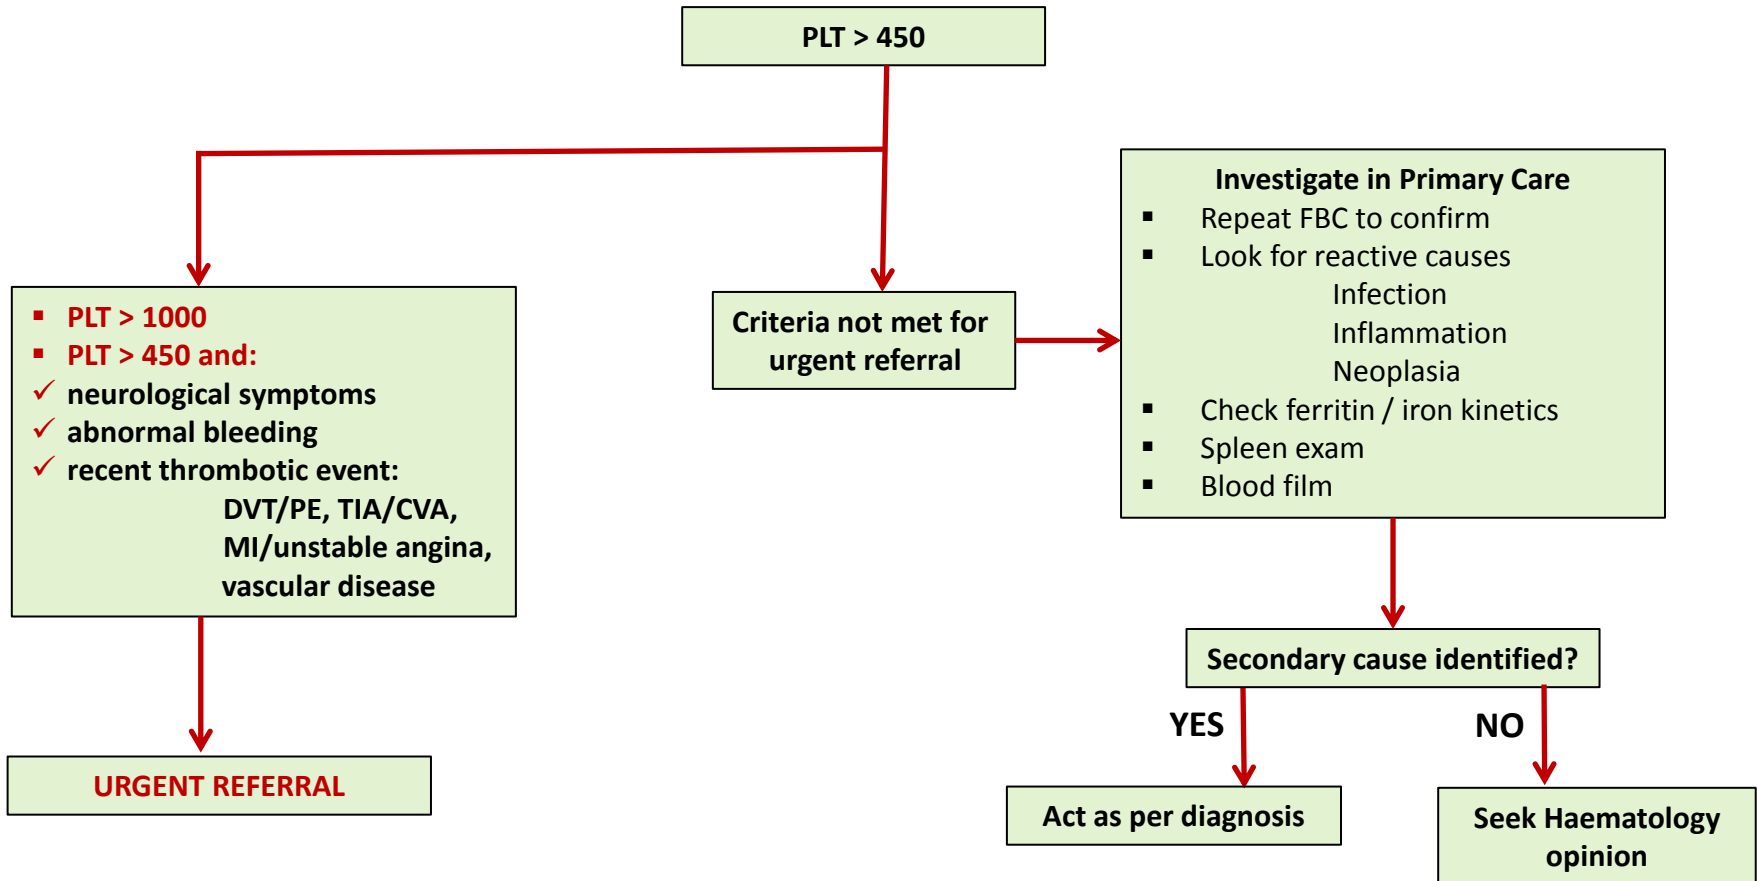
PLT > 450

- PLT > 1000
- PLT > 450 and:
✓ neurological symptoms
✓ abnormal bleeding
✓ recent thrombotic event:
DVT/PE, TIA/CVA,
MI/unstable angina,
vascular disease

URGENT REFERRAL

Criteria not met for urgent referral

Investigate in Primary Care
- Repeat FBC to confirm
- Look for reactive causes
Infection
Inflammation
Neoplasia
- Check ferritin / iron kinetics
- Spleen exam
- Blood film

Secondary cause identified?

YES

NO

Act as per diagnosis

Seek Haematology opinion